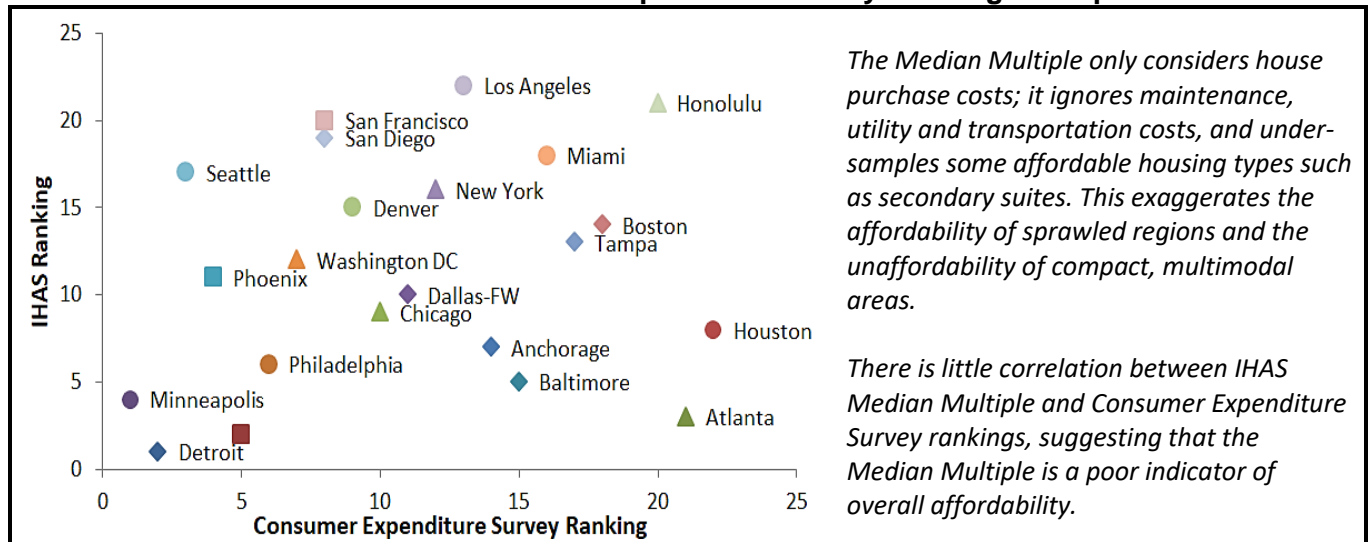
IHAS Ranking

25
20
15
10
5
0

0 5 10 15 20 25

Consumer Expenditure Survey Ranking

Los Angeles
Honolulu
San Francisco
San Diego
Miami
Seattle
New York
Denver
Boston
Tampa
Washington DC
Phoenix
Dallas-FW
Chicago
Houston
Anchorage
Philadelphia
Baltimore
Minneapolis
Atlanta
Detroit

The Median Multiple only considers house purchase costs; it ignores maintenance, utility and transportation costs, and undersamples some affordable housing types such as secondary suites. This exaggerates the affordability of sprawled regions and the unaffordability of compact, multimodal areas.

There is little correlation between IHAS Median Multiple and Consumer Expenditure Survey rankings, suggesting that the Median Multiple is a poor indicator of overall affordability.